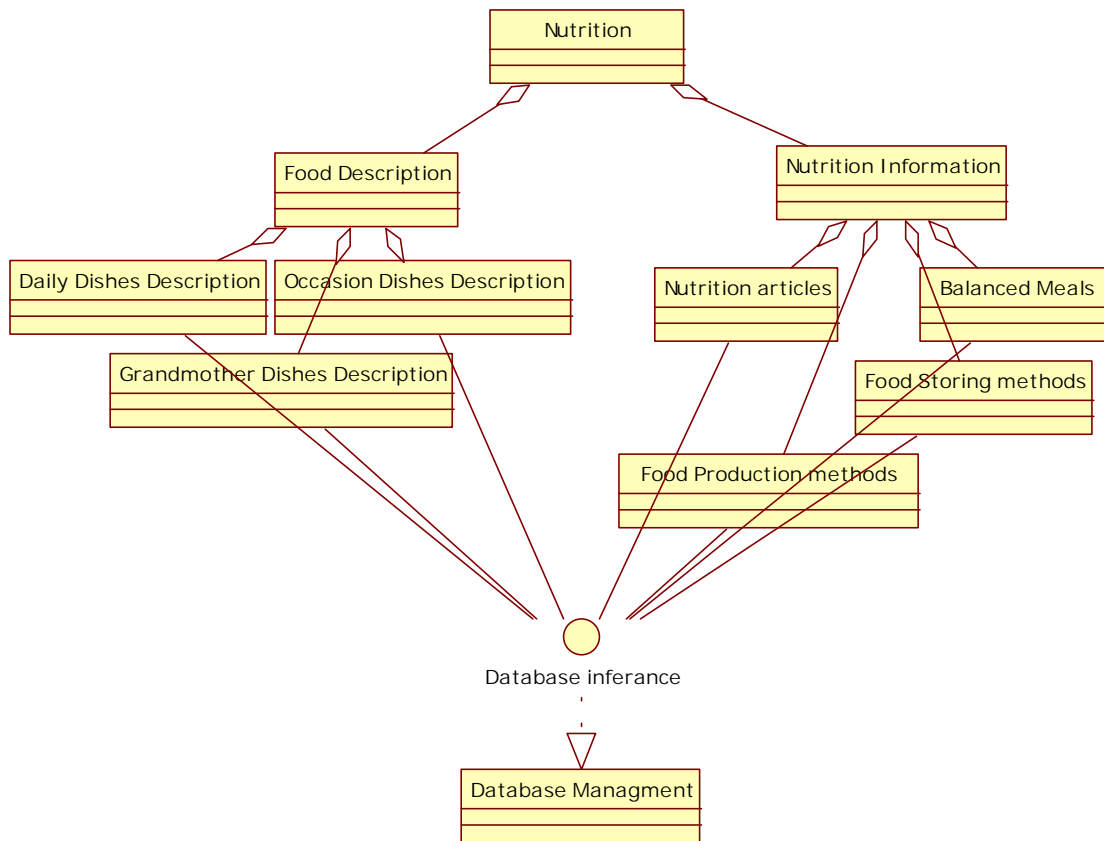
Nutrition

Food Description

Nutrition Information

Daily Dishes Description

Occasion Dishes Description

Nutrition articles

Balanced Meals

Grandmother Dishes Description

Food Storing methods

Food Production methods

Database inferance

Database Managment